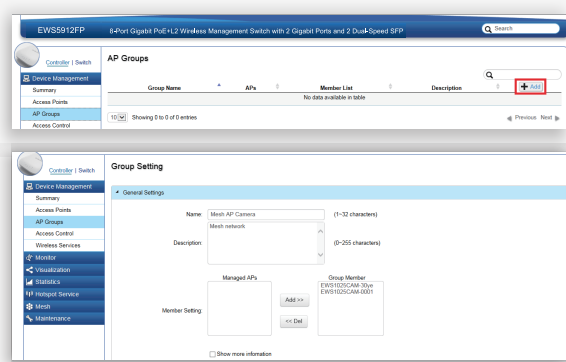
EWS5912FP 8-Port Gigabit PoE+L2 Wireless Management Switch with 2 Gigabit Ports and 2 Dual-Speed SFP

Search

Controller | Switch

Device Management
Summary
Access Points
AP Groups
Access Control

AP Groups

Add

| Group Name | APs | Member List | Description |
|---|---|---|---|
| No data available in table | | | |

10 Showing 0 to 0 of 0 entries

Previous Next

Controller | Switch

Device Management
Summary
Access Points
AP Groups
Access Control
Wireless Services
Monitor
Visualization
Statistics
Hotspot Service
Mesh
Maintenance

Group Setting

General Settings

Name: Mesh AP Camera (1~32 characters)

Description: Mesh network (0~255 characters)

Managed APs

Group Member
EWS1025CAM-30ye
EWS1025CAM-0001

Member Setting:

Add >>

<< Del

Show more information